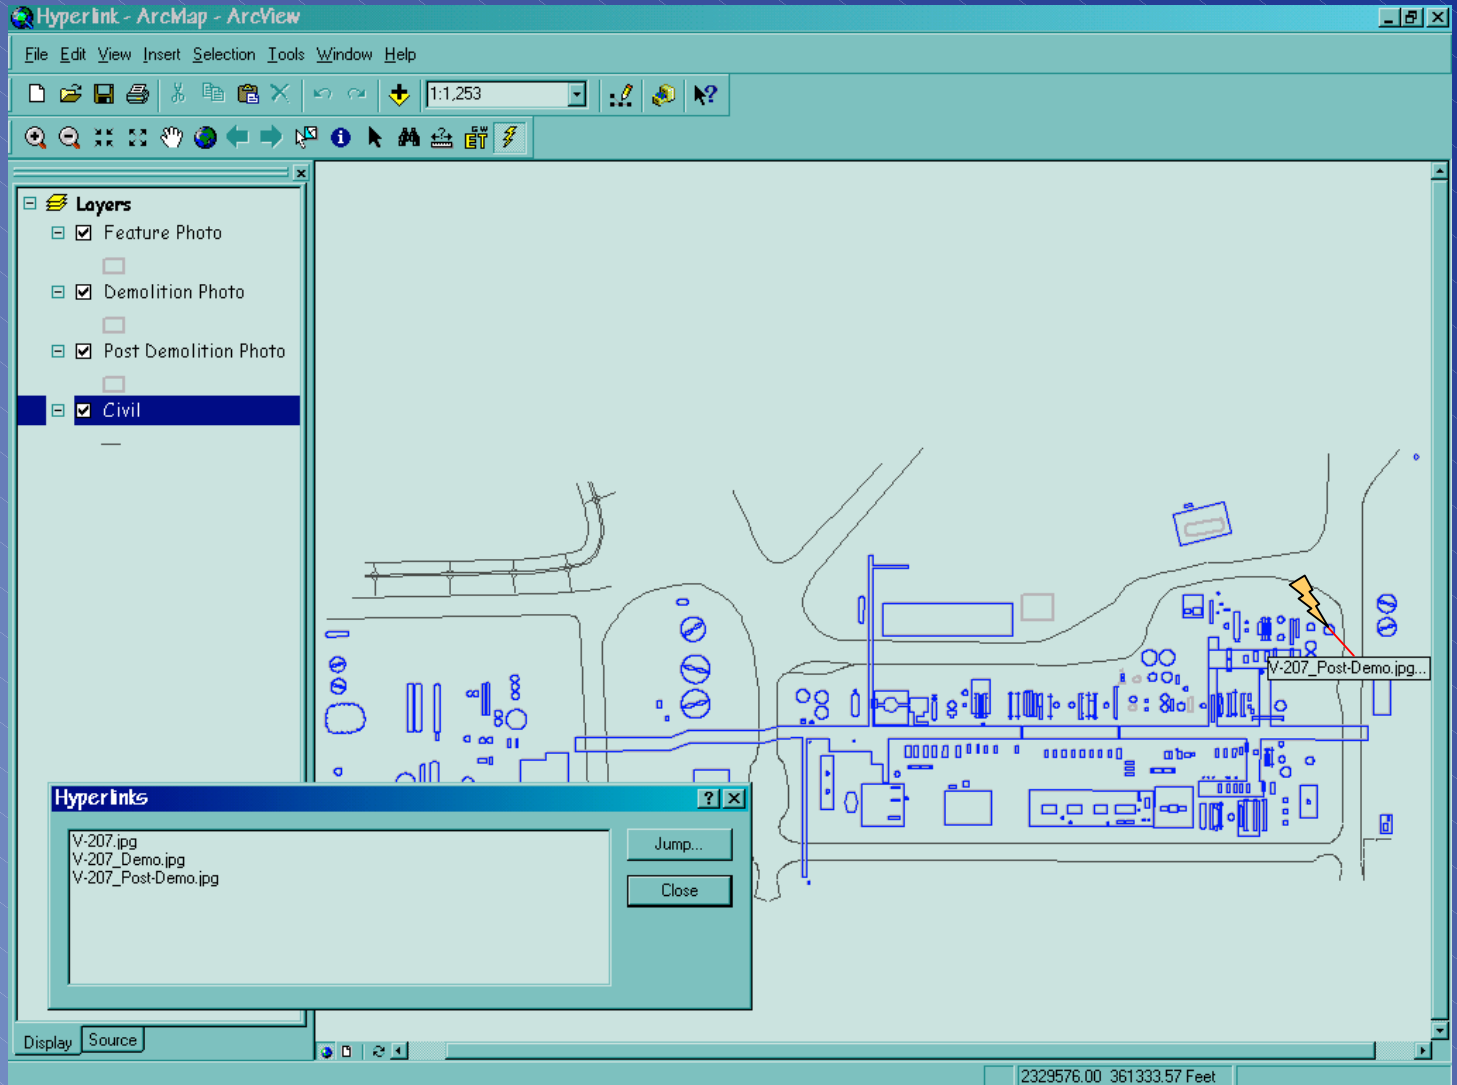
Hyperlink - ArcMap - ArcView

File Edit View Insert Selection Tools Window Help

1:1,253

Layers
Feature Photo
Demolition Photo
Post Demolition Photo
Civil

V-207_Post-Demo.jpg...

Hyperlinks

V-207.jpg
V-207_Demo.jpg
V-207_Post-Demo.jpg

Jump...

Close

Display Source

2329576.00 361333.57 Feet